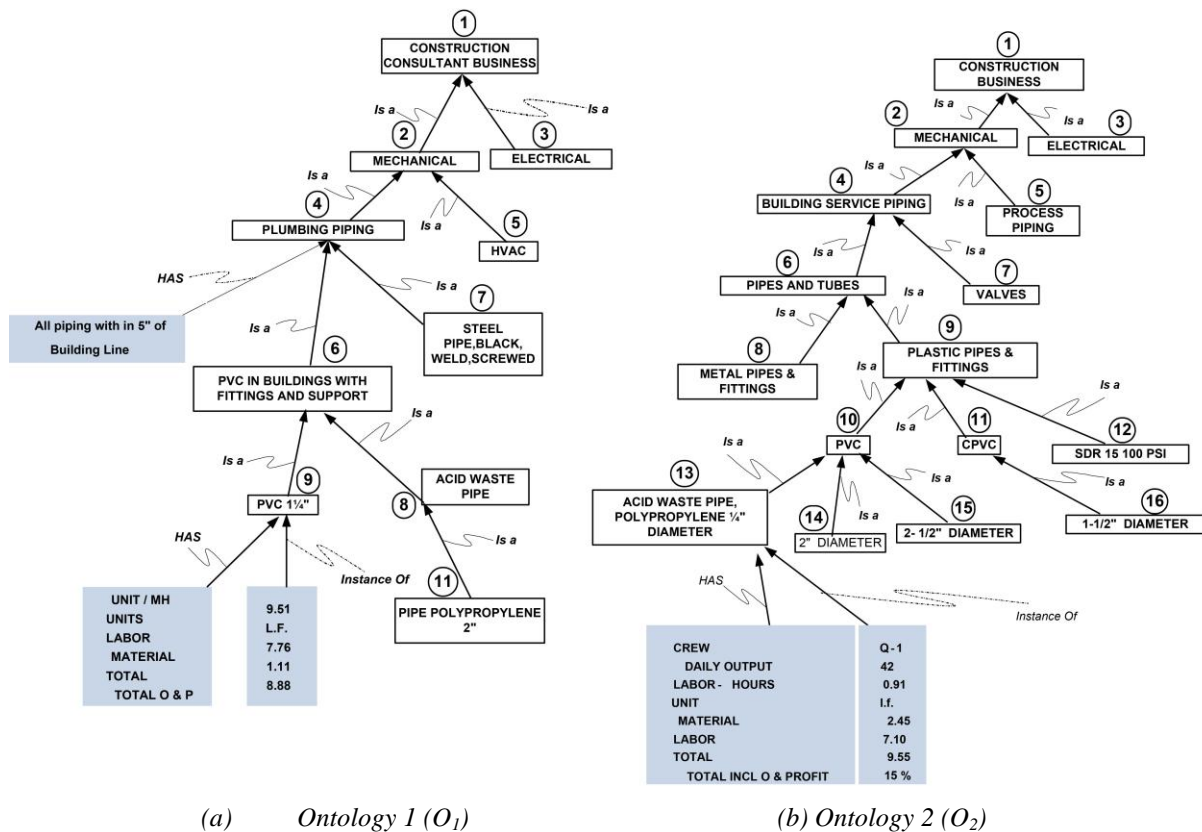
1
CONSTRUCTION CONSULTANT BUSINESS

Is a
Is a
2
MECHANICAL
3
ELECTRICAL
Is a
Is a
4
PLUMBING PIPING
5
HVAC
HAS
Is a
7
All piping with in 5" of Building Line
Is a
STEEL PIPE,BLACK, WELD,SCREWED
6
PVC IN BUILDINGS WITH FITTINGS AND SUPPORT
Is a
Is a
ACID WASTE PIPE
9
PVC 1¼"
8
HAS
Is a
Instance Of
11
PIPE POLYPROPYLENE 2"

| UNIT / MH | 9.51 |
|---|---|
| UNITS | L.F. |
| LABOR | 7.76 |
| MATERIAL | 1.11 |
| TOTAL | 8.88 |
| TOTAL O & P | |

1
CONSTRUCTION BUSINESS
Is a
2
Is a
3
MECHANICAL
ELECTRICAL
Is a
4
BUILDING SERVICE PIPING
5
Is a
PROCESS PIPING
Is a
Is a
6
7
PIPES AND TUBES
Is a
VALVES
Is a
9
8
METAL PIPES & FITTINGS
Is a
PLASTIC PIPES & FITTINGS
Is a
Is a
10
11
Is a
PVC
Is a
CPVC
12
13
SDR 15 100 PSI
Is a
Is a
ACID WASTE PIPE, POLYPROPYLENE ¼" DIAMETER
14
15
16
2" DIAMETER
2- 1/2" DIAMETER
1-1/2" DIAMETER
HAS
Instance Of

| CREW | Q - 1 |
|---|---|
| DAILY OUTPUT | 42 |
| LABOR - HOURS | 0.91 |
| UNIT | l.f. |
| MATERIAL | 2.45 |
| LABOR | 7.10 |
| TOTAL | 9.55 |
| TOTAL INCL O & PROFIT | 15 % |

(a) Ontology 1 ($O_1$)
(b) Ontology 2 ($O_2$)